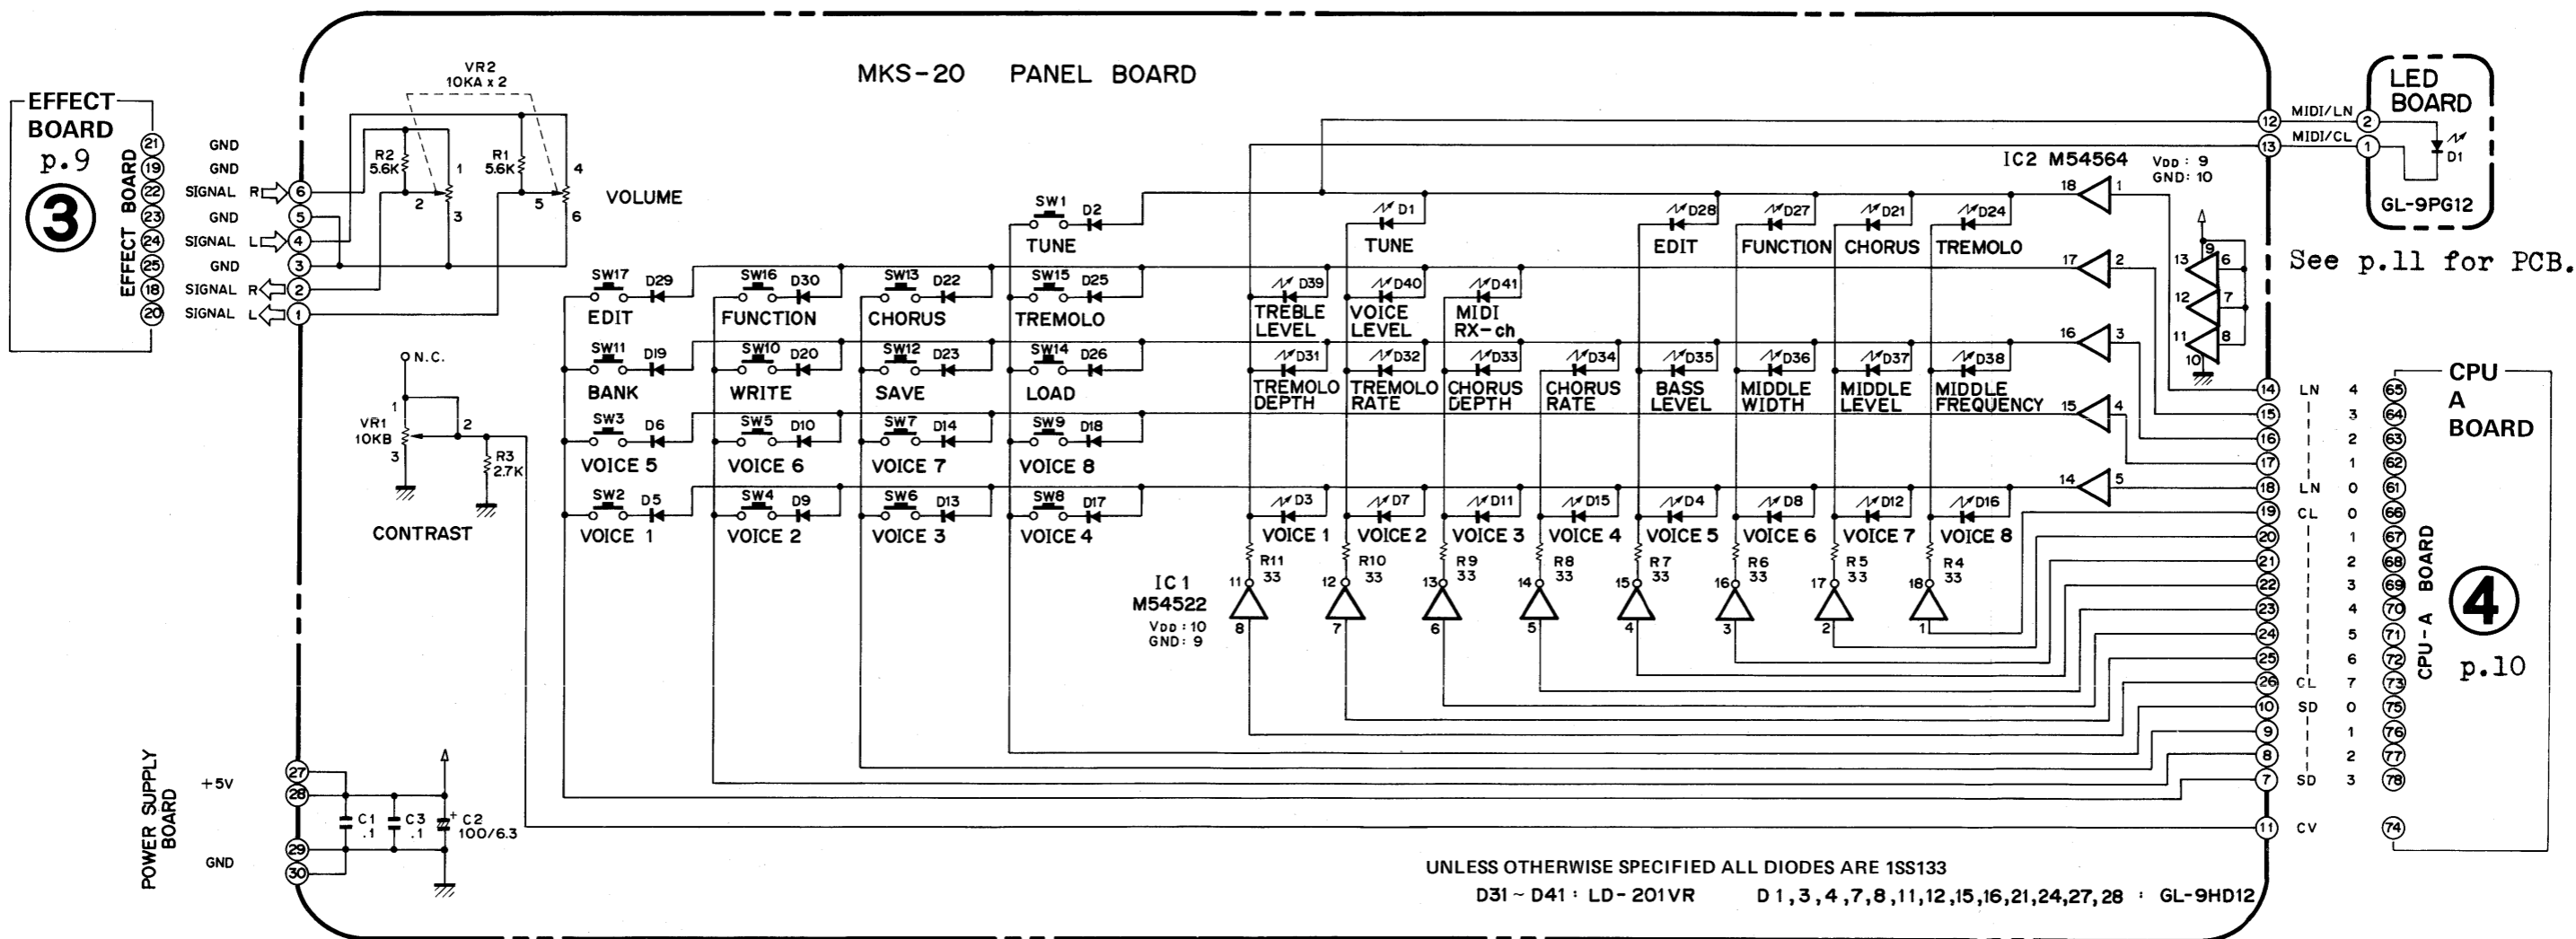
MKS-20 PANEL BOARD

EFFECT BOARD p.9 ③

EFFECT BOARD

21 GND 6
19 GND 5
22 SIGNAL R 4
23 GND 3
24 SIGNAL L 2
25 GND 1
18 SIGNAL R
20 SIGNAL L

VR2 10KA x 2
R2 5.6K
R1 5.6K
1 2 3 4 5 6
VOLUME

N.C.
VR1 10KB
1 2 3
R3 2.7K
CONTRAST

SW1 D2 TUNE
SW17 D29 EDIT
SW16 D30 FUNCTION
SW13 D22 CHORUS
SW15 D25 TREMOLO
SW11 D19 BANK
SW10 D20 WRITE
SW12 D23 SAVE
SW14 D26 LOAD
SW3 D6 VOICE 5
SW5 D10 VOICE 6
SW7 D14 VOICE 7
SW9 D18 VOICE 8
SW2 D5 VOICE 1
SW4 D9 VOICE 2
SW6 D13 VOICE 3
SW8 D17 VOICE 4

D1 TUNE
D28 EDIT
D27 FUNCTION
D21 CHORUS
D24 TREMOLO
D39 TREBLE LEVEL
D40 VOICE LEVEL
D41 MIDI RX-ch
D31 TREMOLO DEPTH
D32 TREMOLO RATE
D33 CHORUS DEPTH
D34 CHORUS RATE
D35 BASS LEVEL
D36 MIDDLE WIDTH
D37 MIDDLE LEVEL
D38 MIDDLE FREQUENCY
D3 VOICE 1
D7 VOICE 2
D11 VOICE 3
D15 VOICE 4
D4 VOICE 5
D8 VOICE 6
D12 VOICE 7
D16 VOICE 8

R11 33  R10 33  R9 33  R8 33  R7 33  R6 33  R5 33  R4 33
IC1 M54522
VDD : 10
GND : 9

IC2 M54564
VDD : 9
GND : 10

LED BOARD
MIDI/LN
MIDI/CL
D1
GL-9PG12

See p.11 for PCB.

CPU A BOARD
CPU-A BOARD ④ p.10
LN CL SD CV

POWER SUPPLY BOARD
+5V
GND
C1 .1
C3 .1
C2 100/6.3

UNLESS OTHERWISE SPECIFIED ALL DIODES ARE 1SS133
D31 ~ D41 : LD-201VR
D 1,3,4,7,8,11,12,15,16,21,24,27,28 : GL-9HD12